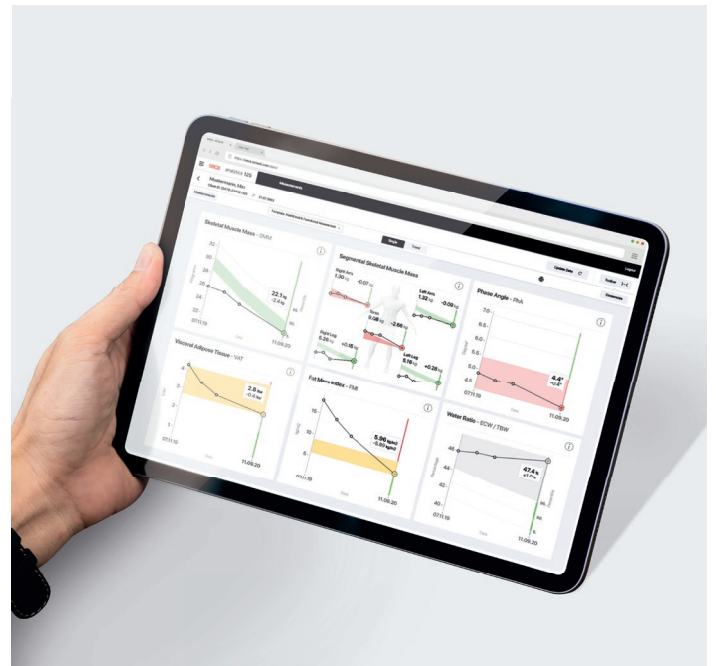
seca analytics 125

Mustermann, Max

Measurements

Single

Trend

Update Data

Logout

Outline

Skeletal Muscle Mass - SMM

32

28

24

26

22.1 kg
-2.4 kg

07.11.19

Date

11.09.20

Segmental Skeletal Muscle Mass

Right Arm
1.30 kg

-0.07 kg

Left Arm
1.32 kg

-0.09 kg

Torso
9.08 kg

-2.66 kg

Right Leg
5.29 kg

+0.15 kg

Left Leg
5.16 kg

+0.28 kg

Phase Angle - PhA

7.0

6.5

6.0

5.5

5.0

4.5

4.4°
+0.4°

Date

Visceral Adipose Tissue - VAT

4

3

2

1

2.8 liter
-0.6 liter

07.11.19

Date

11.09.20

Fat Mass Index - FMI

15

10

5.96 kg/m²
-0.20 kg/m²

07.11.19

Date

11.09.20

Water Ratio - ECW / TBW

46

44

42

40

47.4 %
+1.7 %

07.11.19

Date